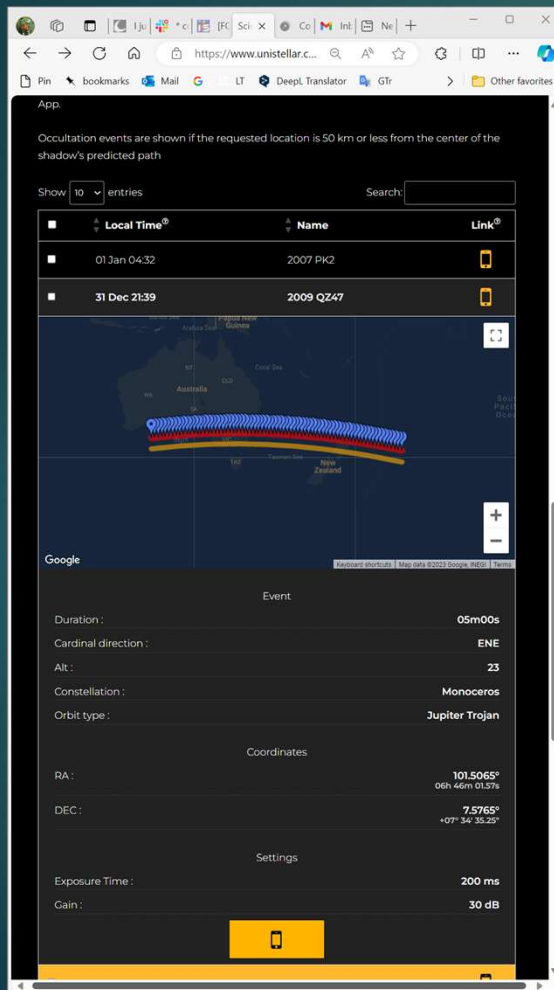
I ju | * c | [FC | Sci × | Co | M Inb | Ne | +

https://www.unistellar.c...

Pin | bookmarks | Mail | G | LT | DeepL Translator | GTr | Other favorites

App.

Occultation events are shown if the requested location is 50 km or less from the center of the shadow's predicted path

Show 10 entries

Search:

| | Local Time | Name | Link |
|---|---|---|---|
| | 01 Jan 04:32 | 2007 PK2 | |
| | 31 Dec 21:39 | 2009 QZ47 | |

Papua New Guinea

Arafura Sea

Coral Sea

Australia

NT

QLD

WA

SA

NSW

VIC

TAS

Tasman Sea

New Zealand

South Pacific Ocean

Google

Keyboard shortcuts | Map data ©2023 Google, INEGI | Terms

Event

Duration : 05m00s

Cardinal direction : ENE

Alt : 23

Constellation : Monoceros

Orbit type : Jupiter Trojan

Coordinates

RA : 101.5065° 06h 46m 01.57s

DEC : 7.5765° +07° 34' 35.25"

Settings

Exposure Time : 200 ms

Gain : 30 dB